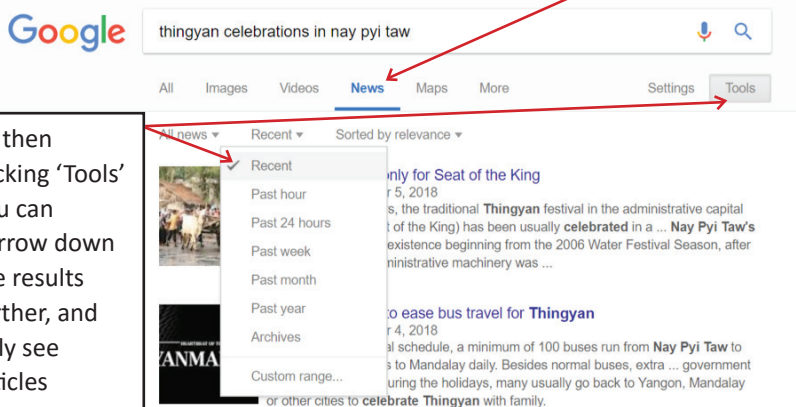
Google

thingyan celebrations in nay pyi taw

All Images Videos News Maps More Settings Tools

then
cking 'Tools'
u can
rrow down
e results
ther, and
ly see
ricles

All news ▾ Recent ▾ Sorted by relevance ▾

Recent
Past hour
Past 24 hours
Past week
Past month
Past year
Archives
Custom range...

nly for Seat of the King
r 5, 2018
s, the traditional Thingyan festival in the administrative capital
t of the King) has been usually celebrated in a ... Nay Pyi Taw's
existence beginning from the 2006 Water Festival Season, after
ninistrative machinery was ...

o ease bus travel for Thingyan
r 4, 2018
al schedule, a minimum of 100 buses run from Nay Pyi Taw to
s to Mandalay daily. Besides normal buses, extra ... government
uring the holidays, many usually go back to Yangon, Mandalay
or other cities to celebrate Thingyan with family.

YANMA